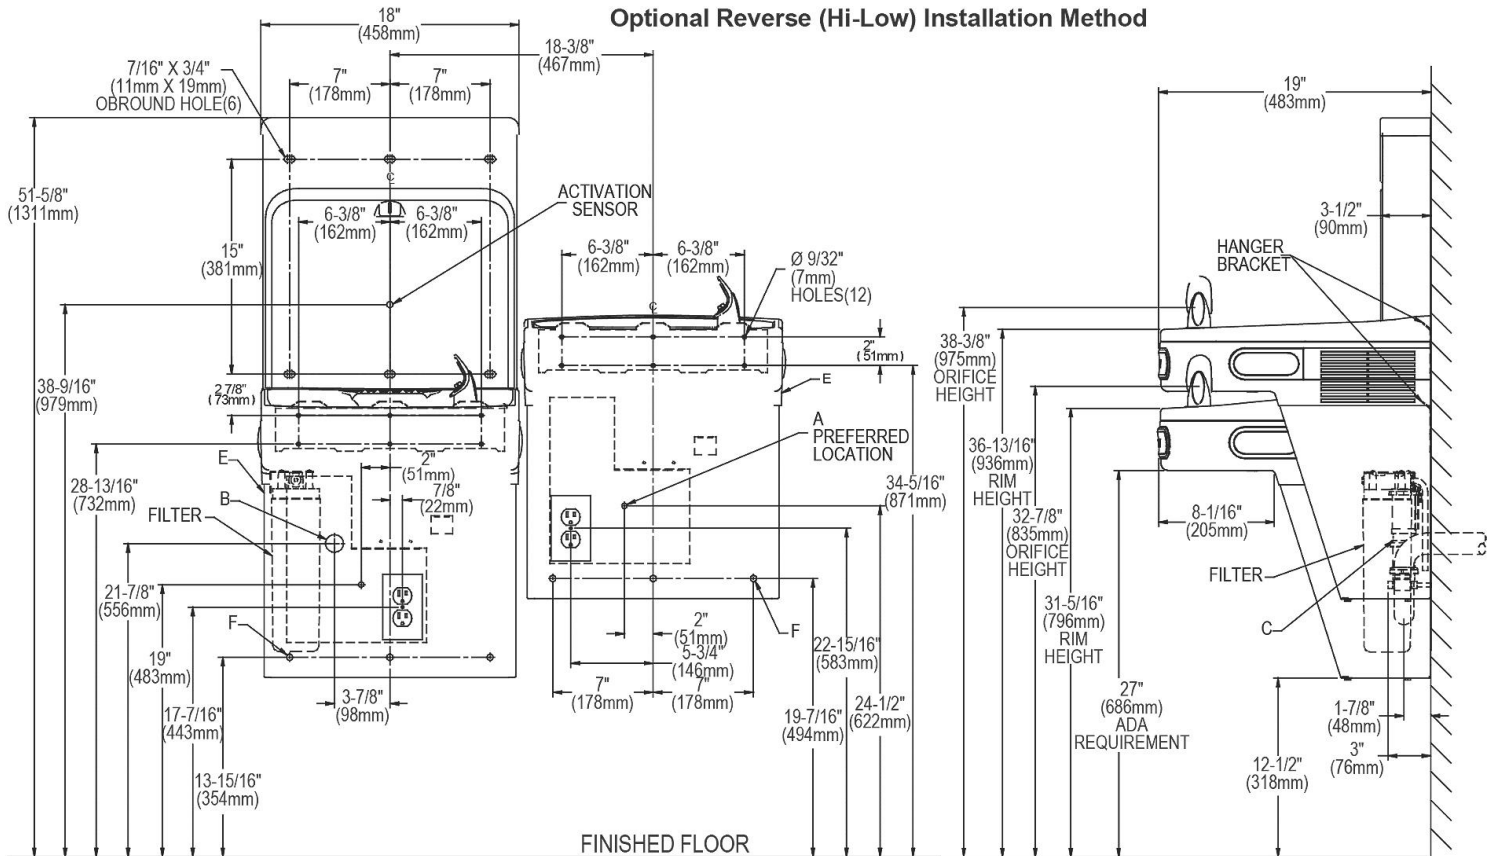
Optional Reverse (Hi-Low) Installation Method

18"
(458mm)

18-3/8"
(467mm)

7/16" X 3/4"
(11mm X 19mm)
OBROUND HOLE(6)

7"
(178mm)

7"
(178mm)

51-5/8"
(1311mm)

ACTIVATION
SENSOR

6-3/8"
(162mm)

6-3/8"
(162mm)

15"
(381mm)

6-3/8"
(162mm)

6-3/8"
(162mm)

Ø 9/32"
(7mm)
HOLES(12)

2"
(51mm)

E

38-9/16"
(979mm)

2 7/8"
(73mm)

A
PREFERRED
LOCATION

28-13/16"
(732mm)

E

2"
(51mm)

7/8"
(22mm)

34-5/16"
(871mm)

B

FILTER

21-7/8"
(556mm)

F

F

2"
(51mm)

5-3/4"
(146mm)

19"
(483mm)

7"
(178mm)

7"
(178mm)

22-15/16"
(583mm)

17-7/16"
(443mm)

3-7/8"
(98mm)

19-7/16"
(494mm)

24-1/2"
(622mm)

13-15/16"
(354mm)

FINISHED FLOOR

19"
(483mm)

3-1/2"
(90mm)

HANGER
BRACKET

38-3/8"
(975mm)
ORIFICE
HEIGHT

36-13/16"
(936mm)
RIM
HEIGHT

32-7/8"
(835mm)
ORIFICE
HEIGHT

8-1/16"
(205mm)

FILTER

31-5/16"
(796mm)
RIM
HEIGHT

C

27"
(686mm)
ADA
REQUIREMENT

1-7/8"
(48mm)

3"
(76mm)

12-1/2"
(318mm)